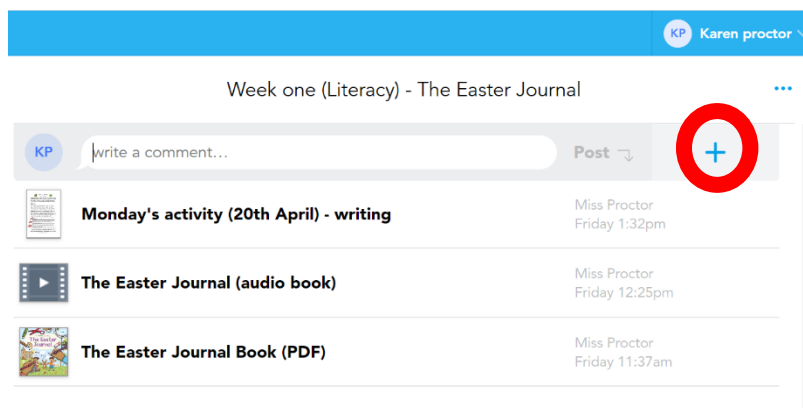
KP Karen proctor

Week one (Literacy) - The Easter Journal

...

KP write a comment...

Post

+

Monday's activity (20th April) - writing

Miss Proctor
Friday 1:32pm

The Easter Journal (audio book)

Miss Proctor
Friday 12:25pm

The Easter Journal

The Easter Journal Book (PDF)

Miss Proctor
Friday 11:37am